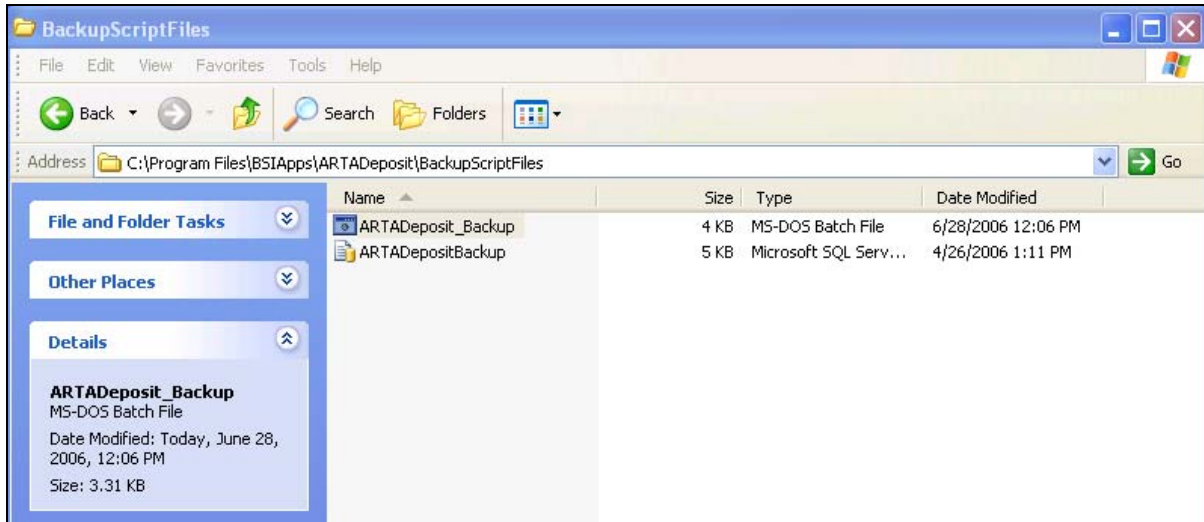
BackupScriptFiles

File Edit View Favorites Tools Help

Back Search Folders

Address C:\Program Files\BSIApps\ARTADeposit\BackupScriptFiles Go

File and Folder Tasks

Other Places

Details

ARTADeposit_Backup
MS-DOS Batch File
Date Modified: Today, June 28, 2006, 12:06 PM
Size: 3.31 KB

| Name | Size | Type | Date Modified |
|---|---|---|---|
| ARTADeposit_Backup | 4 KB | MS-DOS Batch File | 6/28/2006 12:06 PM |
| ARTADepositBackup | 5 KB | Microsoft SQL Serv... | 4/26/2006 1:11 PM |